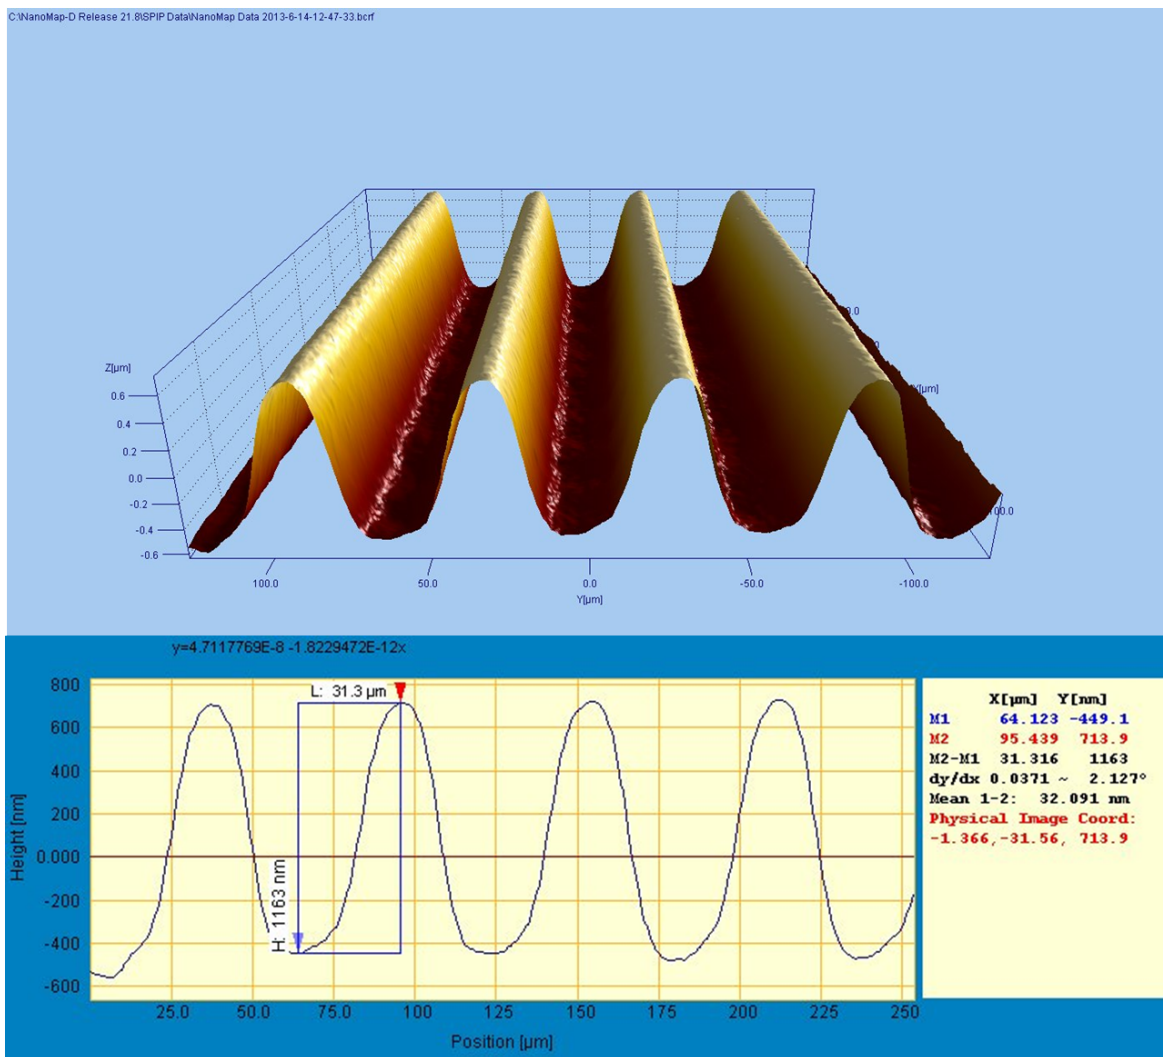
C:\NanoMap-D Release 21.8\SPIP Data\NanoMap Data 2013-6-14-12-47-33.bcrf

Z[µm]
0.6
0.4
0.2
0.0
-0.2
-0.4
-0.6

100.0
50.0
0.0
-50.0
-100.0
Y[µm]

0.0
0.0
X[µm]
100.0

y=4.7117769E-8 -1.8229472E-12x

800
600
400
200
0.000
-200
-400
-600
Height [nm]

L: 31.3 µm
H: 1163 nm

25.0
50.0
75.0
100
125
150
175
200
225
250
Position [µm]

| | X[µm] | Y[nm] |
|---|---|---|
| M1 | 64.123 | -449.1 |
| M2 | 95.439 | 713.9 |
| M2-M1 | 31.316 | 1163 |

dy/dx 0.0371 ~ 2.127°
Mean 1-2: 32.091 nm
Physical Image Coord:
-1.366,-31.56, 713.9